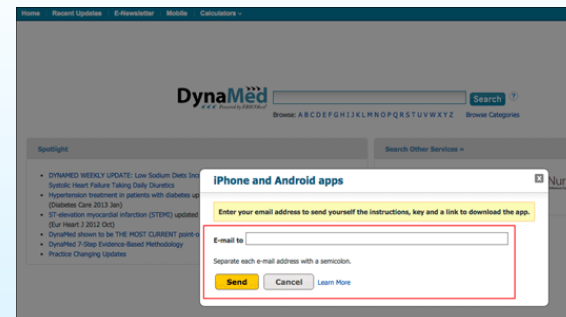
Home Recent Updates E-Newsletter Mobile Calculators

DynaMed
Powered by EBSCOhost

Search ?

Browse: A B C D E F G H I J K L M N O P Q R S T U V W X Y Z Browse Categories

Spotlight

Search Other Services »

- DYNAMED WEEKLY UPDATE: Low Sodium Diets Inc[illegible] Systolic Heart Failure Taking Daily Diuretics
- Hypertension treatment in patients with diabetes up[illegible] (Diabetes Care 2013 Jan)
- ST-elevation myocardial infarction (STEMI) updated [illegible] (Eur Heart J 2012 Oct)
- DynaMed shown to be THE MOST CURRENT point-o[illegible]
- DynaMed 7-Step Evidence-Based Methodology
- Practice Changing Updates

Nur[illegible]

iPhone and Android apps

Enter your email address to send yourself the instructions, key and a link to download the app.

E-mail to

Separate each e-mail address with a semicolon.

Send Cancel Learn More